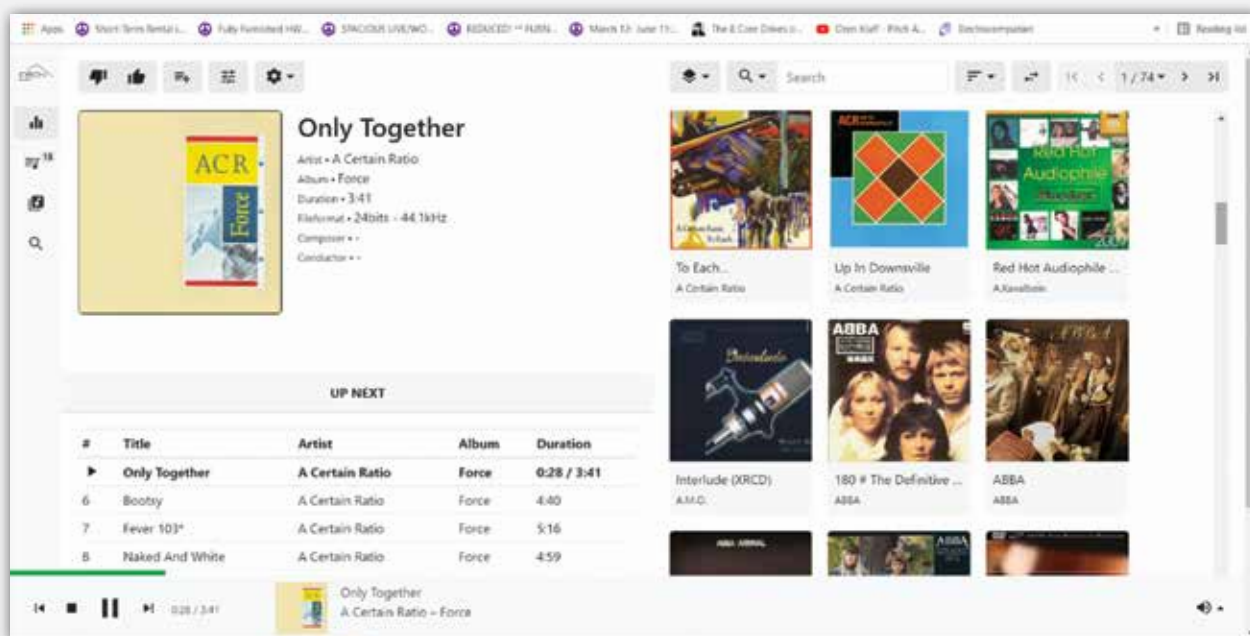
Apps Short Term Rental i... Fully Furnished HW... SPACIOUS LIVE/WO... REDUCED! ** FURN... March 12- June 11... The 8 Core Drives o... Oren Klaff · Pitch A... Dechssempaten Reading list

1 / 74

Search

Only Together

Artist • A Certain Ratio
Album • Force
Duration • 3:41
Fileformat • 24bits - 44.1kHz
Composer • -
Conductor • -

ACR
Force

UP NEXT

| # | Title | Artist | Album | Duration |
|---|---|---|---|---|
| ▶ | Only Together | A Certain Ratio | Force | 0:28 / 3:41 |
| 6 | Bootsy | A Certain Ratio | Force | 4:40 |
| 7 | Fever 103° | A Certain Ratio | Force | 5:16 |
| 8 | Naked And White | A Certain Ratio | Force | 4:59 |

To Each...
A Certain Ratio

Up In Downsville
A Certain Ratio

Red Hot Audiophile ...
A.Kavalbein

Interlude (XRCD)
A.M.O.

180 # The Definitive ...
ABBA

ABBA
ABBA

ABBA
ABBA ARRIVAL

0:28 / 3:41

Only Together
A Certain Ratio – Force